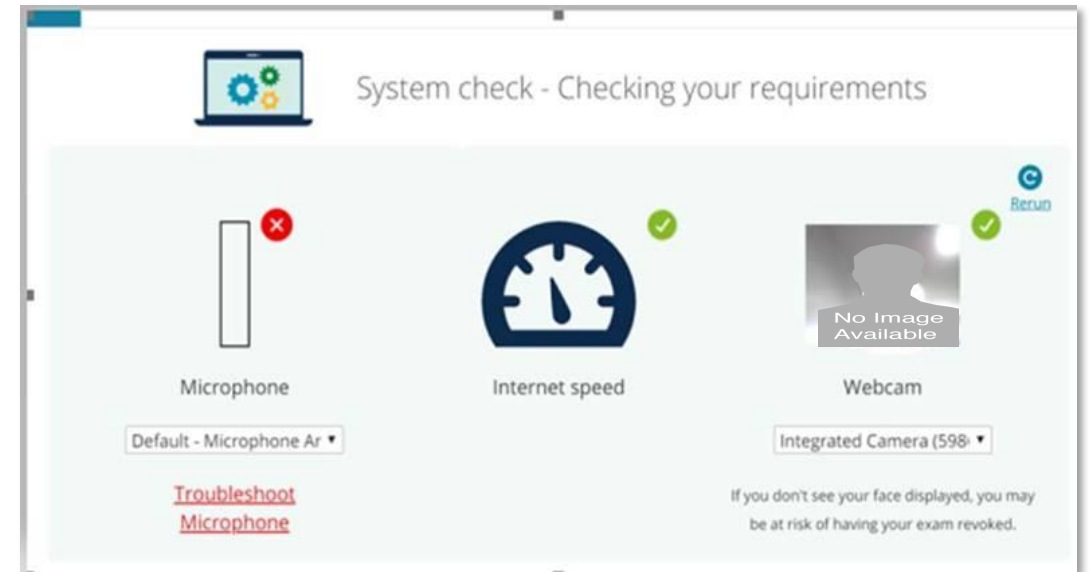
System check - Checking your requirements

Rerun

No Image Available

Microphone

Internet speed

Webcam

Default - Microphone Ar

Integrated Camera (598

Troubleshoot Microphone

If you don't see your face displayed, you may be at risk of having your exam revoked.